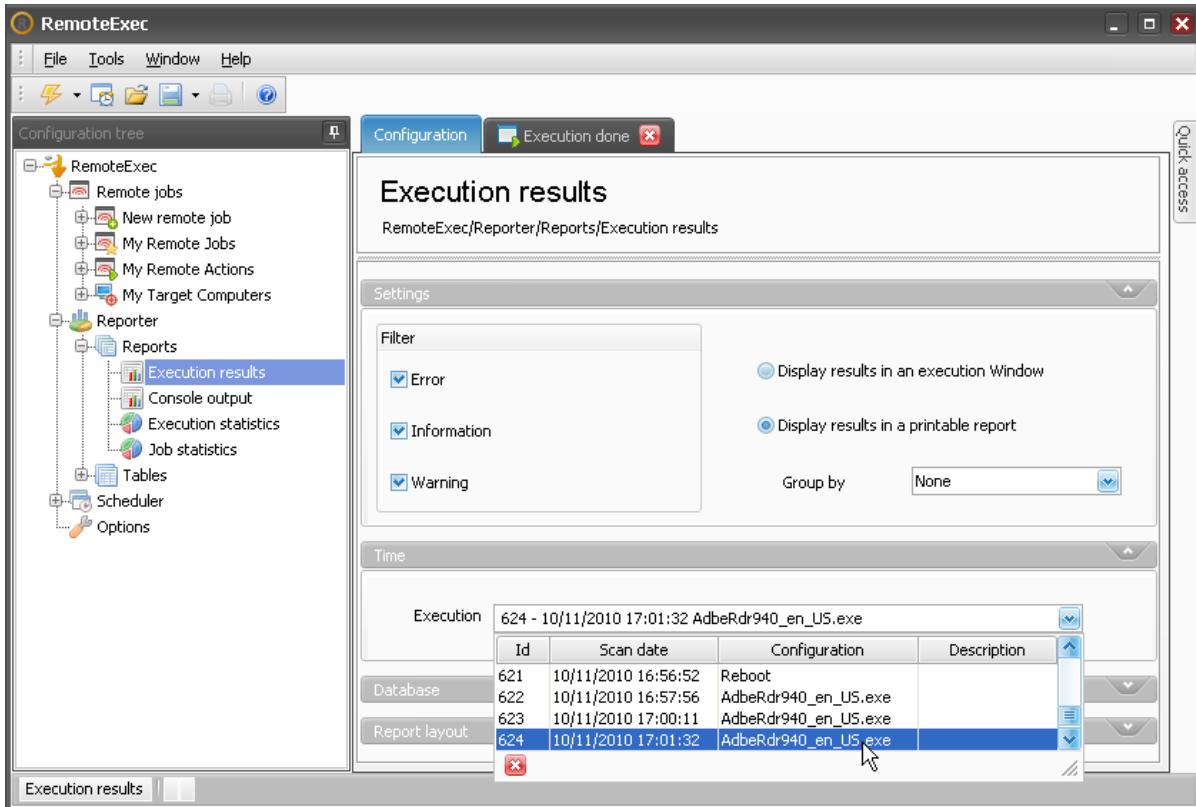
RemoteExec

File Tools Window Help

Configuration tree

RemoteExec
Remote jobs
New remote job
My Remote Jobs
My Remote Actions
My Target Computers
Reporter
Reports
Execution results
Console output
Execution statistics
Job statistics
Tables
Scheduler
Options

Configuration | Execution done

Quick access

Execution results

RemoteExec/Reporter/Reports/Execution results

Settings

Filter

Error

Information

Warning

Display results in an execution Window

Display results in a printable report

Group by None

Time

Execution 624 - 10/11/2010 17:01:32 AdbeRdr940_en_US.exe

| Id | Scan date | Configuration | Description |
|---|---|---|---|
| 621 | 10/11/2010 16:56:52 | Reboot | |
| 622 | 10/11/2010 16:57:56 | AdbeRdr940_en_US.exe | |
| 623 | 10/11/2010 17:00:11 | AdbeRdr940_en_US.exe | |
| 624 | 10/11/2010 17:01:32 | AdbeRdr940_en_US.exe | |

Database

Report layout

Execution results